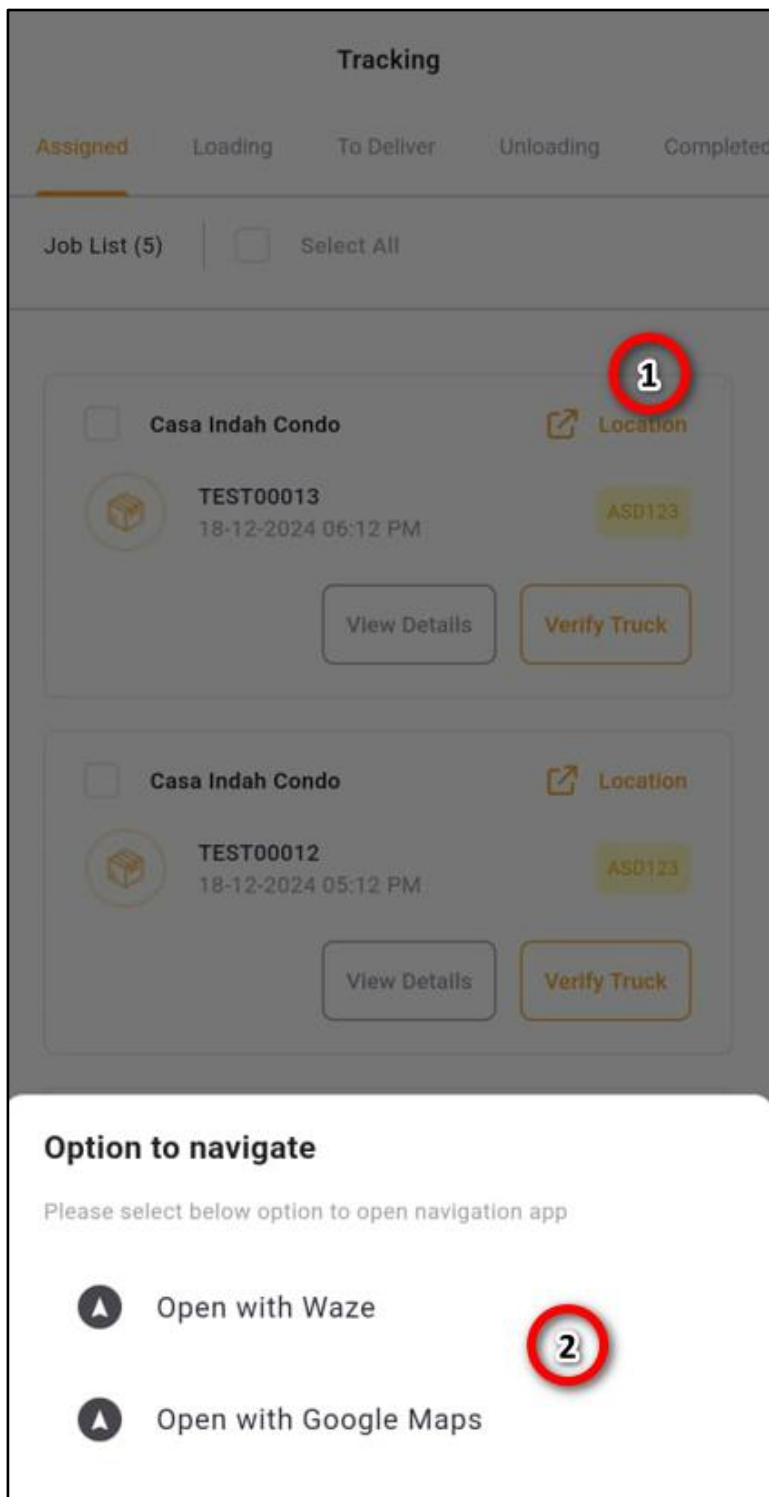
Tracking

Assigned Loading To Deliver Unloading Complete

Job List (5) Select All

1

Casa Indah Condo Location

TEST00013
18-12-2024 06:12 PM

ASD123

View Details Verify Truck

Casa Indah Condo Location

TEST00012
18-12-2024 05:12 PM

ASD123

View Details Verify Truck

Option to navigate

Please select below option to open navigation app

Open with Waze

2

Open with Google Maps